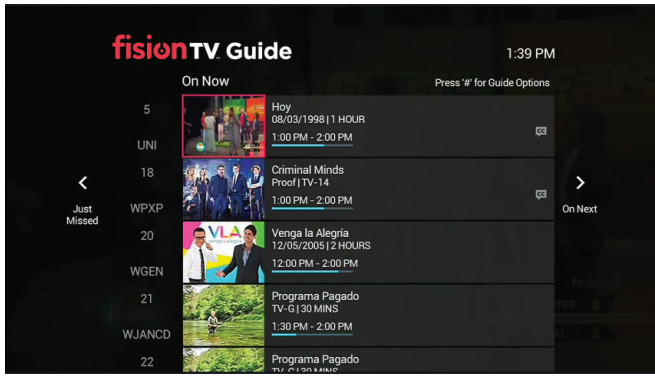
fisionTV Guide

1:39 PM

On Now

Press '#' for Guide Options

5
UNI

Hoy
08/03/1998 | 1 HOUR
1:00 PM - 2:00 PM

18
WPXP

Criminal Minds
Proof | TV-14
1:00 PM - 2:00 PM

20
WGEN

Venga la Alegría
12/05/2005 | 2 HOURS
12:00 PM - 2:00 PM

21
WJANCD

Programa Pagado
TV-G | 30 MINS
1:30 PM - 2:00 PM

22

Programa Pagado
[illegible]

Just Missed

On Next